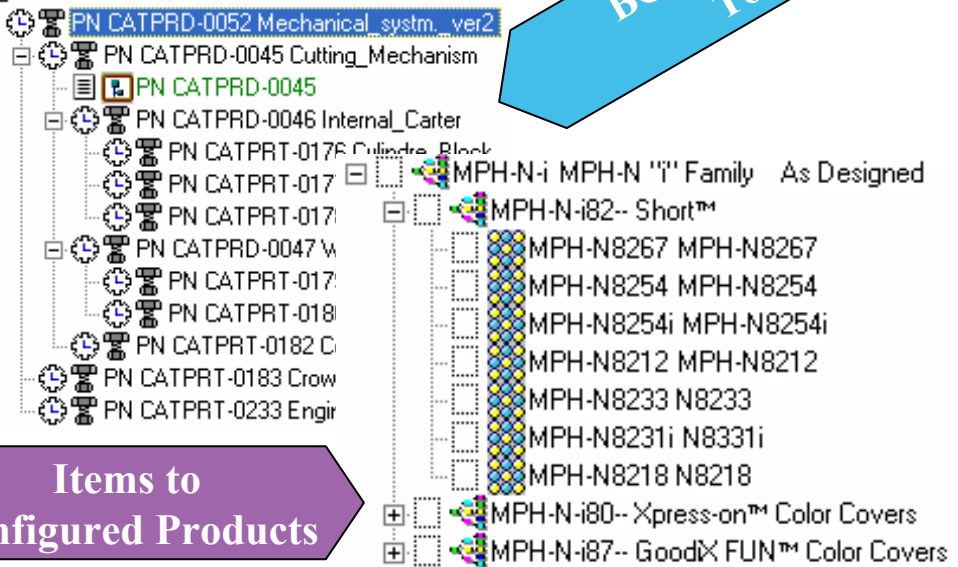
PN CATPRD-0052 Mechanical_systm._ver2
PN CATPRD-0045 Cutting_Mechanism
PN CATPRD-0045
PN CATPRD-0046 Internal_Carter
PN CATPRT-0176 Culindre_Block
PN CATPRT-017
PN CATPRT-017
PN CATPRD-0047 W
PN CATPRT-017
PN CATPRT-018
PN CATPRT-0182 C
PN CATPRT-0183 Crow
PN CATPRT-0233 Engi

BO To

MPH-N-i MPH-N "i" Family As Designed
MPH-N-i82-- Short™
MPH-N8267 MPH-N8267
MPH-N8254 MPH-N8254
MPH-N8254i MPH-N8254i
MPH-N8212 MPH-N8212
MPH-N8233 N8233
MPH-N8231i N8331i
MPH-N8218 N8218
MPH-N-i80-- Xpress-on™ Color Covers
MPH-N-i87-- GoodiX FUN™ Color Covers

Items to
nfigured Products